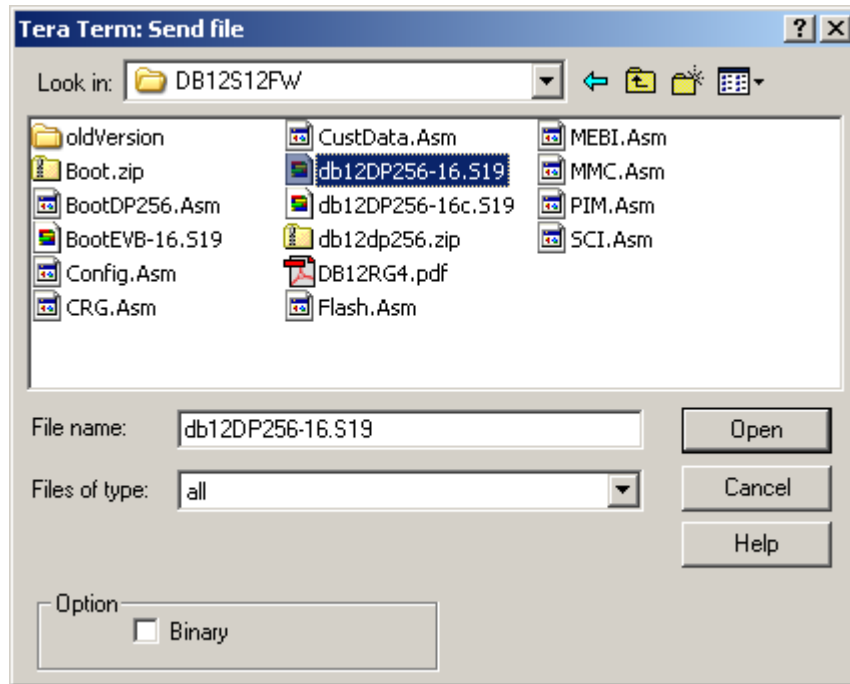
Tera Term: Send file

?

Look in: DB12S12FW

oldVersion
Boot.zip
BootDP256.Asm
BootEVB-16.S19
Config.Asm
CRG.Asm

CustData.Asm
db12DP256-16.S19
db12DP256-16c.S19
db12dp256.zip
DB12RG4.pdf
Flash.Asm

MEBI.Asm
MMC.Asm
PIM.Asm
SCI.Asm

File name: db12DP256-16.S19

Files of type: all

Open

Cancel

Help

Option

Binary